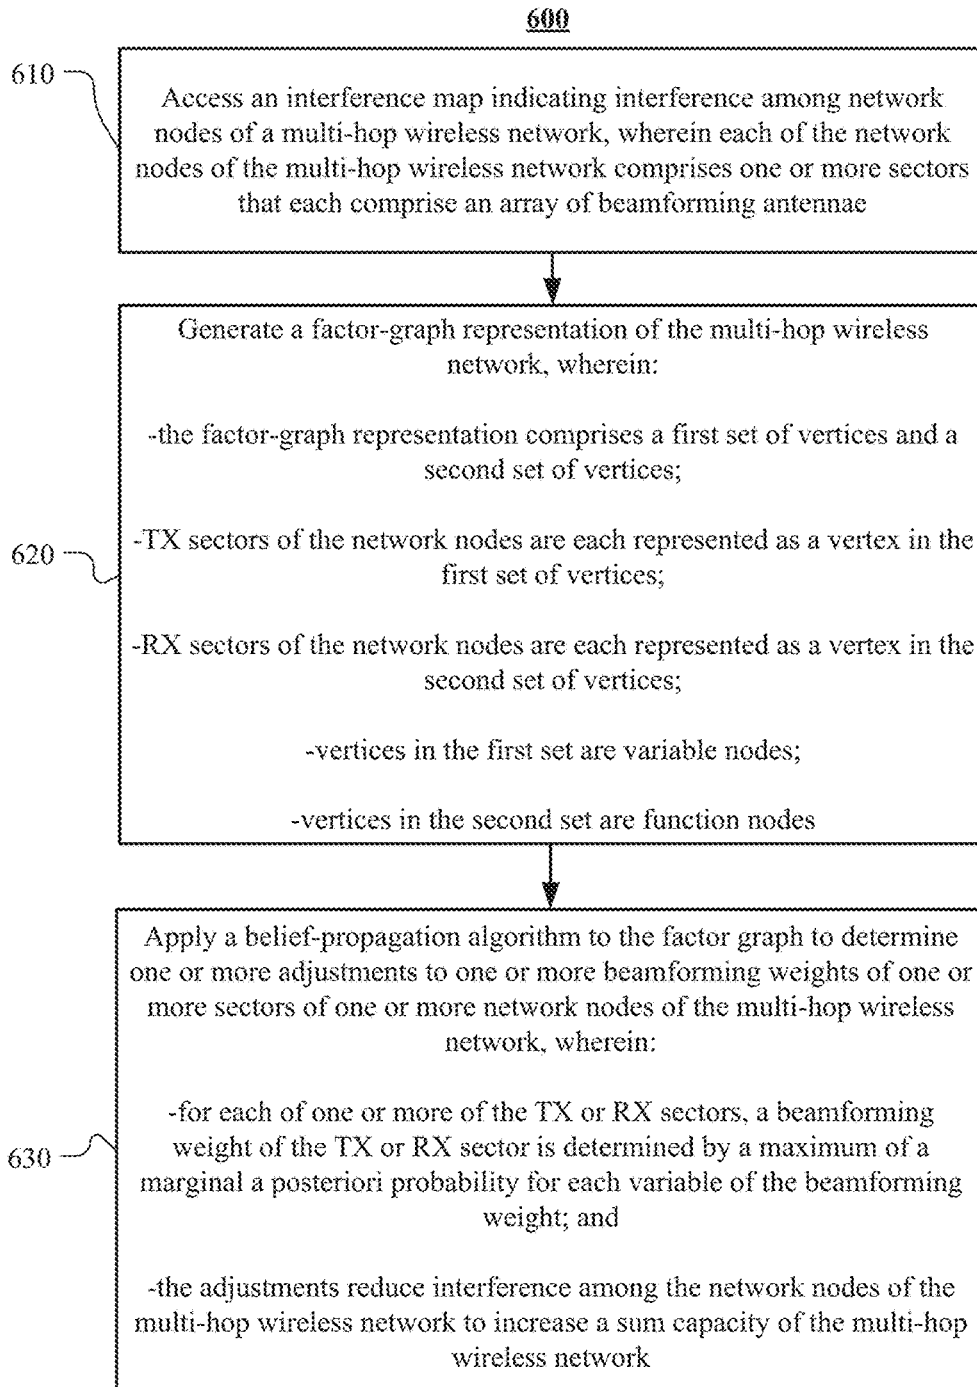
600

610

Access an interference map indicating interference among network nodes of a multi-hop wireless network, wherein each of the network nodes of the multi-hop wireless network comprises one or more sectors that each comprise an array of beamforming antennae

Generate a factor-graph representation of the multi-hop wireless network, wherein:

-the factor-graph representation comprises a first set of vertices and a second set of vertices;

620

-TX sectors of the network nodes are each represented as a vertex in the first set of vertices;

-RX sectors of the network nodes are each represented as a vertex in the second set of vertices;

-vertices in the first set are variable nodes;

-vertices in the second set are function nodes

Apply a belief-propagation algorithm to the factor graph to determine one or more adjustments to one or more beamforming weights of one or more sectors of one or more network nodes of the multi-hop wireless network, wherein:

630

-for each of one or more of the TX or RX sectors, a beamforming weight of the TX or RX sector is determined by a maximum of a marginal a posteriori probability for each variable of the beamforming weight; and

-the adjustments reduce interference among the network nodes of the multi-hop wireless network to increase a sum capacity of the multi-hop wireless network